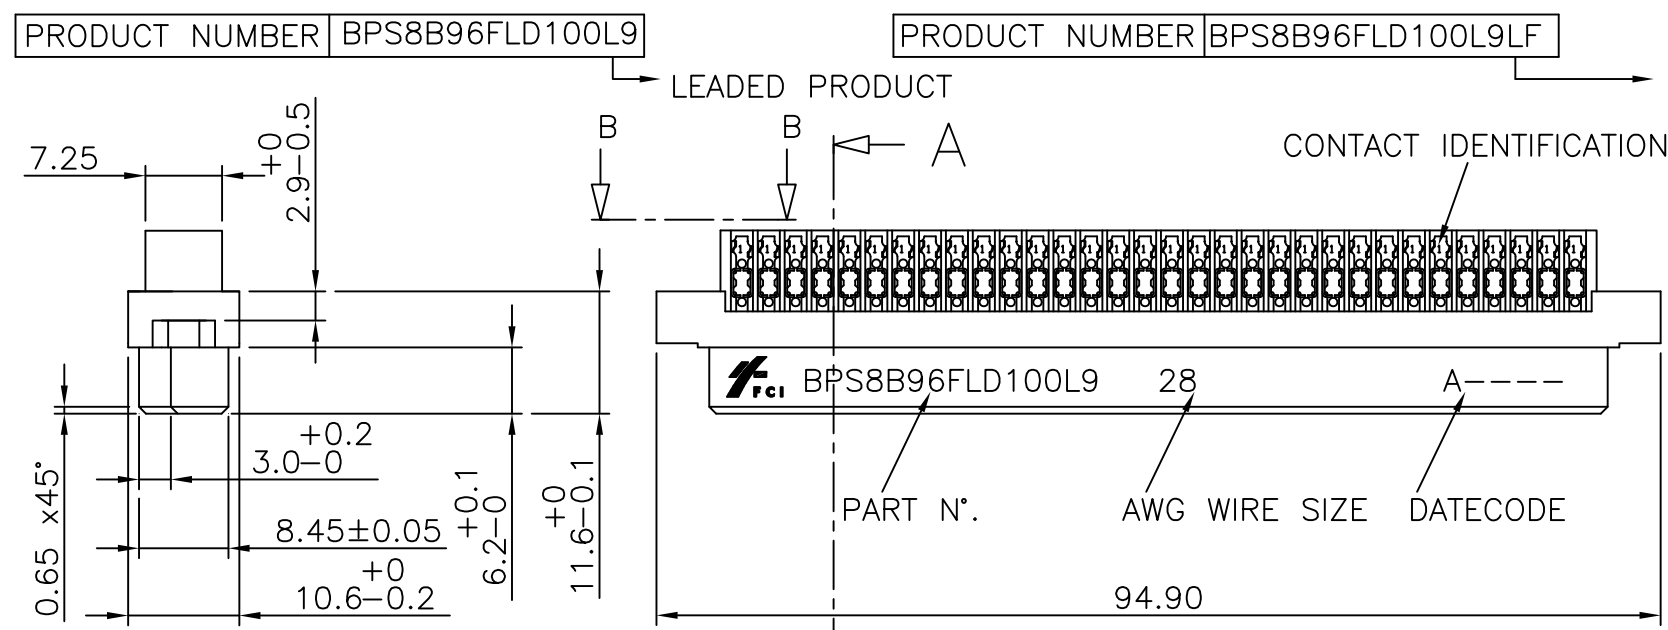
| PRODUCT NUMBER | BPS8B96FLD100L9 |
|---|---|

LEADED PRODUCT

| PRODUCT NUMBER | BPS8B96FLD100L9LF |
|---|---|

B B A

CONTACT IDENTIFICATION

7.25

$2.9^{+0}_{-0.5}$

FCI BPS8B96FLD100L9 28 A----

$3.0^{+0.2}_{-0}$

$8.45\pm0.05$

$10.6^{+0}_{-0.2}$

$6.2^{+0.1}_{-0}$

$11.6^{+0}_{-0.1}$

0.65 x45°

PART N°.

AWG WIRE SIZE

DATECODE

94.90